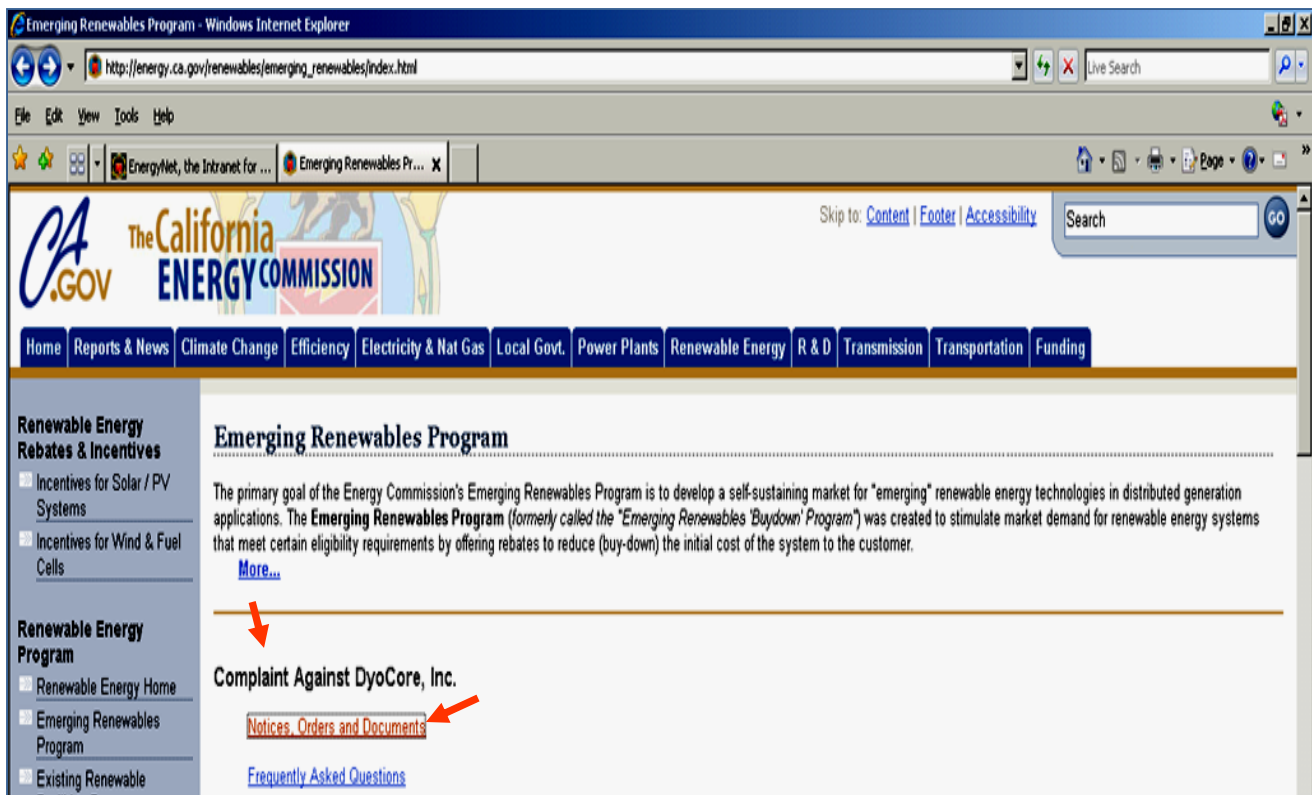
Emerging Renewables Program - Windows Internet Explorer

http://energy.ca.gov/renewables/emerging_renewables/index.html

Live Search

File Edit View Tools Help

EnergyNet, the Intranet for ... | Emerging Renewables Pr...

Page

CA.GOV The California ENERGY COMMISSION

Skip to: Content | Footer | Accessibility

Search GO

Home | Reports & News | Climate Change | Efficiency | Electricity & Nat Gas | Local Govt. | Power Plants | Renewable Energy | R & D | Transmission | Transportation | Funding

Renewable Energy Rebates & Incentives

Incentives for Solar / PV Systems

Incentives for Wind & Fuel Cells

Renewable Energy Program

Renewable Energy Home

Emerging Renewables Program

Existing Renewable

Emerging Renewables Program

The primary goal of the Energy Commission's Emerging Renewables Program is to develop a self-sustaining market for "emerging" renewable energy technologies in distributed generation applications. The **Emerging Renewables Program** (*formerly called the "Emerging Renewables 'Buydown' Program"*) was created to stimulate market demand for renewable energy systems that meet certain eligibility requirements by offering rebates to reduce (buy-down) the initial cost of the system to the customer.

More...

Complaint Against DyoCore, Inc.

Notices, Orders and Documents

Frequently Asked Questions